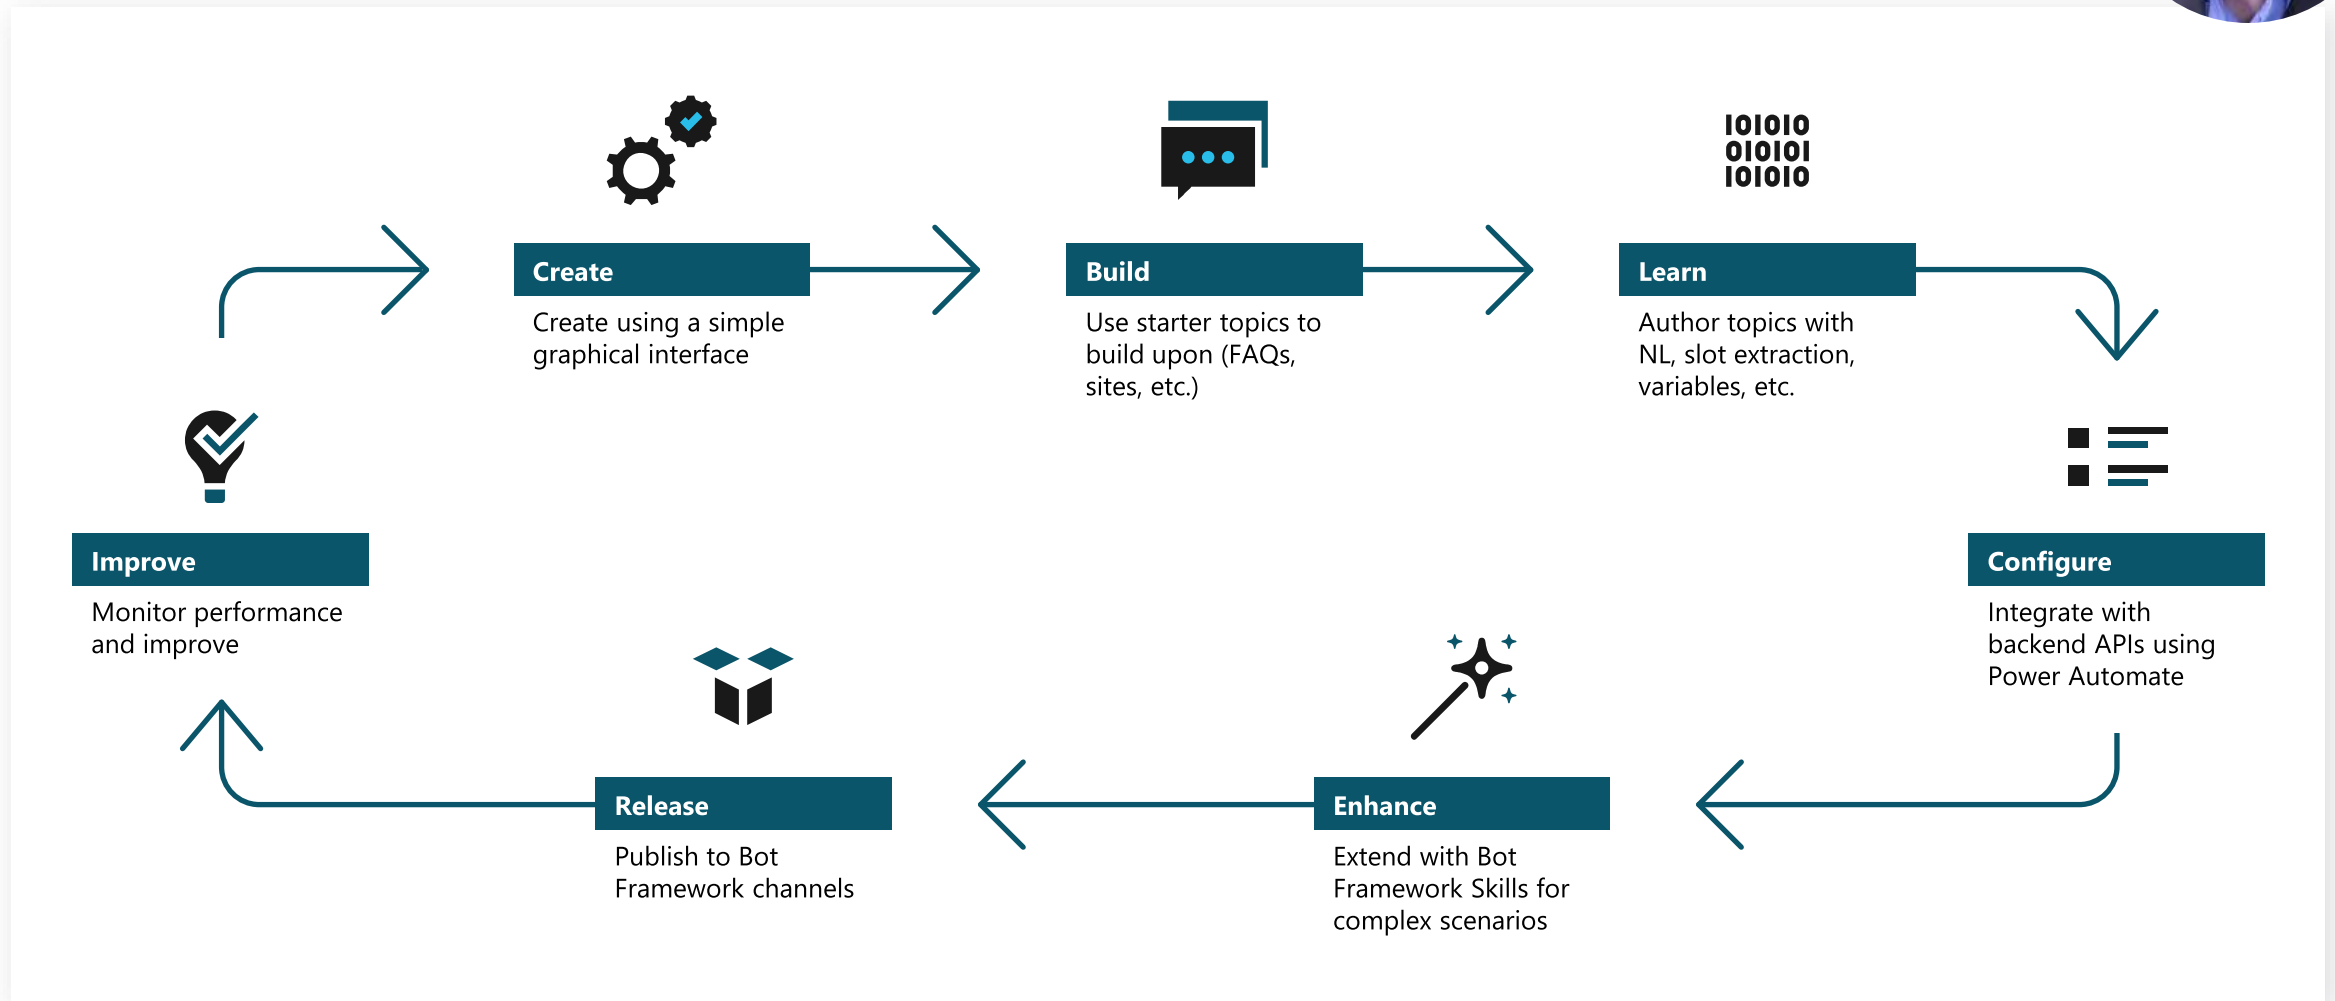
Create
Create using a simple graphical interface

Build
Use starter topics to build upon (FAQs, sites, etc.)

101010
010101
101010

Learn
Author topics with NL, slot extraction, variables, etc.

Improve
Monitor performance and improve

Configure
Integrate with backend APIs using Power Automate

Release
Publish to Bot Framework channels

Enhance
Extend with Bot Framework Skills for complex scenarios